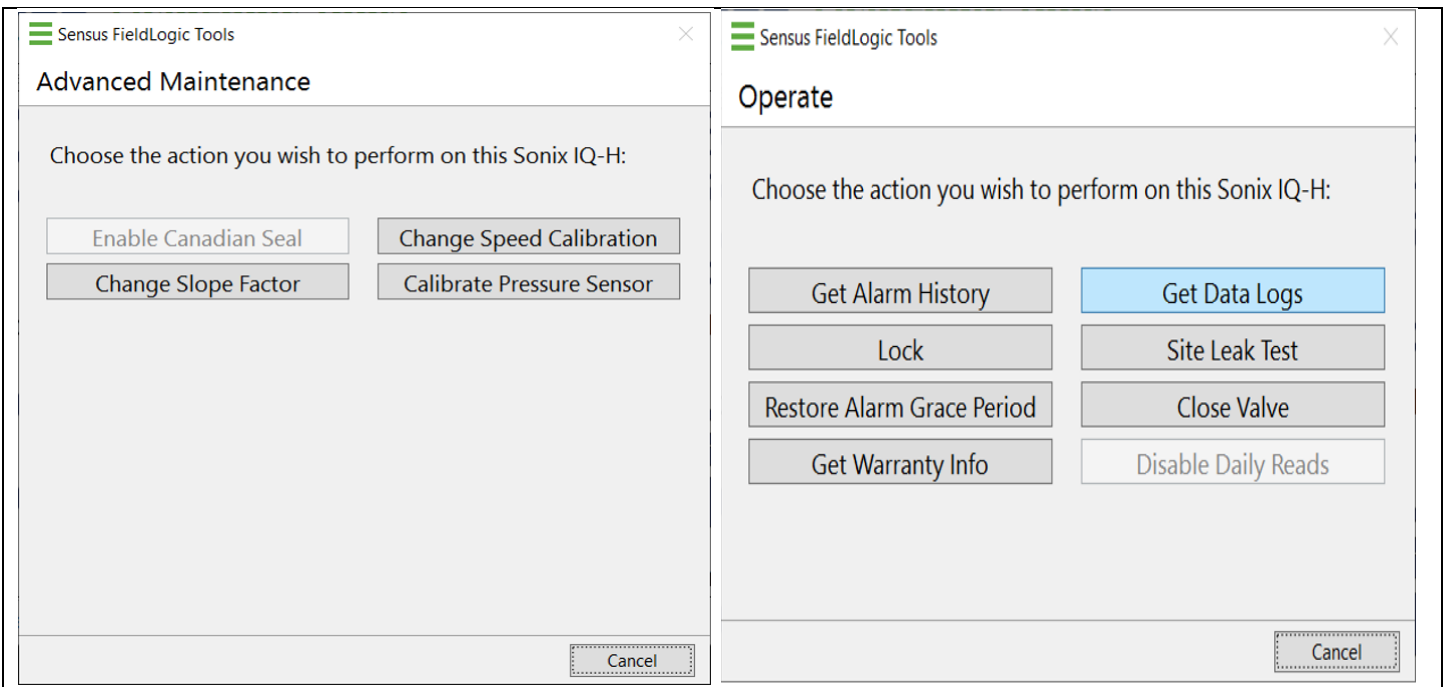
Sensus FieldLogic Tools

Advanced Maintenance

Choose the action you wish to perform on this Sonix IQ-H:

Enable Canadian Seal
Change Speed Calibration
Change Slope Factor
Calibrate Pressure Sensor

Cancel

Sensus FieldLogic Tools

Operate

Choose the action you wish to perform on this Sonix IQ-H:

Get Alarm History
Get Data Logs
Lock
Site Leak Test
Restore Alarm Grace Period
Close Valve
Get Warranty Info
Disable Daily Reads

Cancel